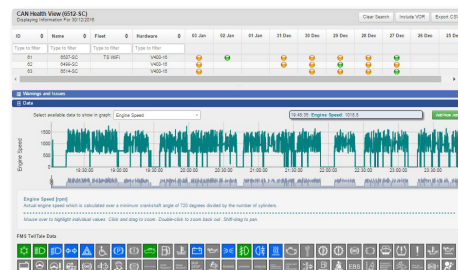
CAN Health View (6512-SC)
Displaying information For 00/12/2016

Clear Search
Include VOR
Export CSV

| ID | Name | Fleet | Hardware | 03 Jan | 02 Jan | 01 Jan | 31 Dec | 30 Dec | 29 Dec | 28 Dec | 27 Dec | 26 Dec | 25 Dec |
|---|---|---|---|---|---|---|---|---|---|---|---|---|---|
| Type to filter | Type to filter | Type to filter | Type to filter | | | | | | | | | | |
| 61 | 6507-SC | TS WiFi | V400-16 | | | | | | | | | | |
| 62 | 6466-SC | | V400-16 | | | | | | | | | | |
| 63 | 6514-SC | | V400-16 | | | | | | | | | | |

Warnings and Issues

Data

Select available data to show in graph: Engine Speed

18:45:05: Engine Speed: 1018.5

Add New

Engine Speed

Engine Speed [rpm]
Actual engine speed which is calculated over a minimum crankshaft angle of 720 degrees divided by the number of cylinders.

Mouse over to highlight individual values. Click and drag to zoom. Double-click to zoom back out. Shift-drag to pan.

FMS Tell-Tale Data

EBS